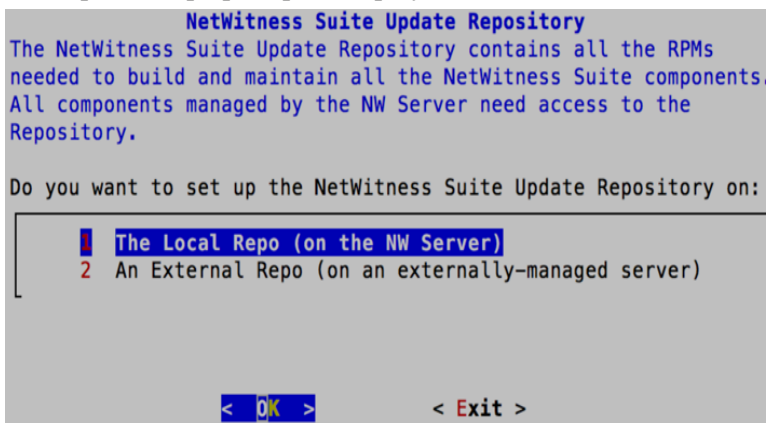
NetWitness Suite Update Repository
The NetWitness Suite Update Repository contains all the RPMs needed to build and maintain all the NetWitness Suite components. All components managed by the NW Server need access to the Repository.

Do you want to set up the NetWitness Suite Update Repository on:

1 The Local Repo (on the NW Server)
2 An External Repo (on an externally-managed server)

< OK >   < Exit >